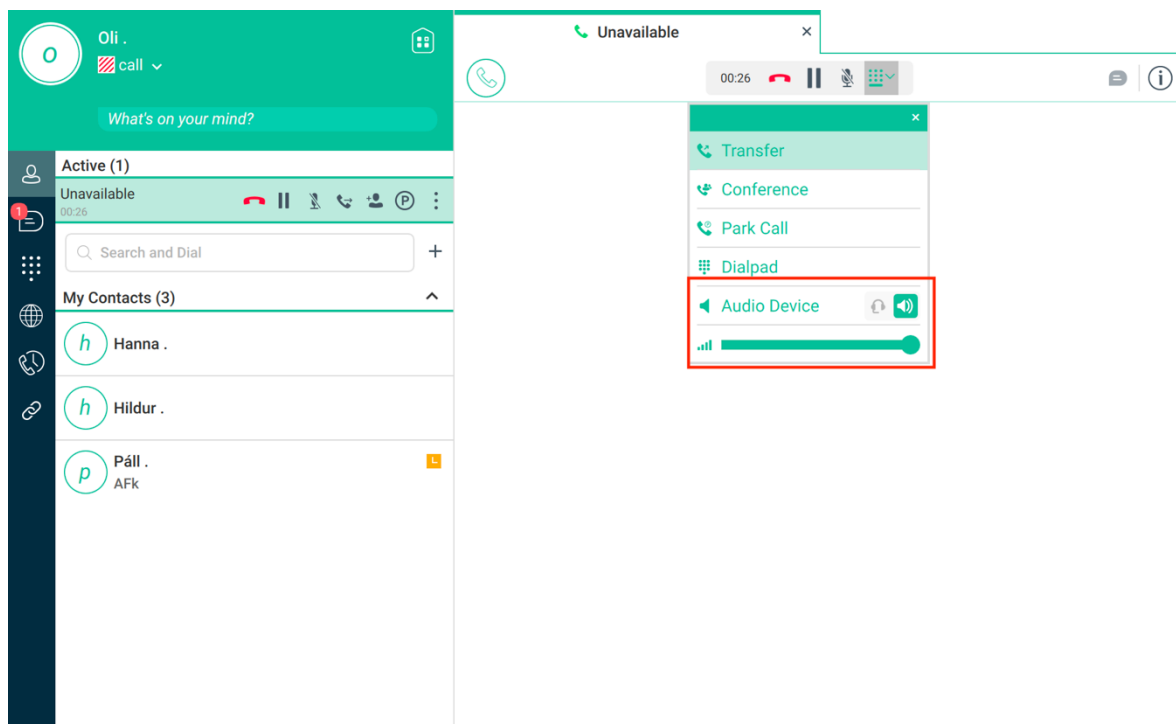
o
Oli .
call

What's on your mind?

Active (1)
Unavailable
00:26

1

Search and Dial
+

My Contacts (3)

h
Hanna .

h
Hildur .

p
Páll .
AFk
L

Unavailable
×

00:26

×
Transfer
Conference
Park Call
Dialpad
Audio Device